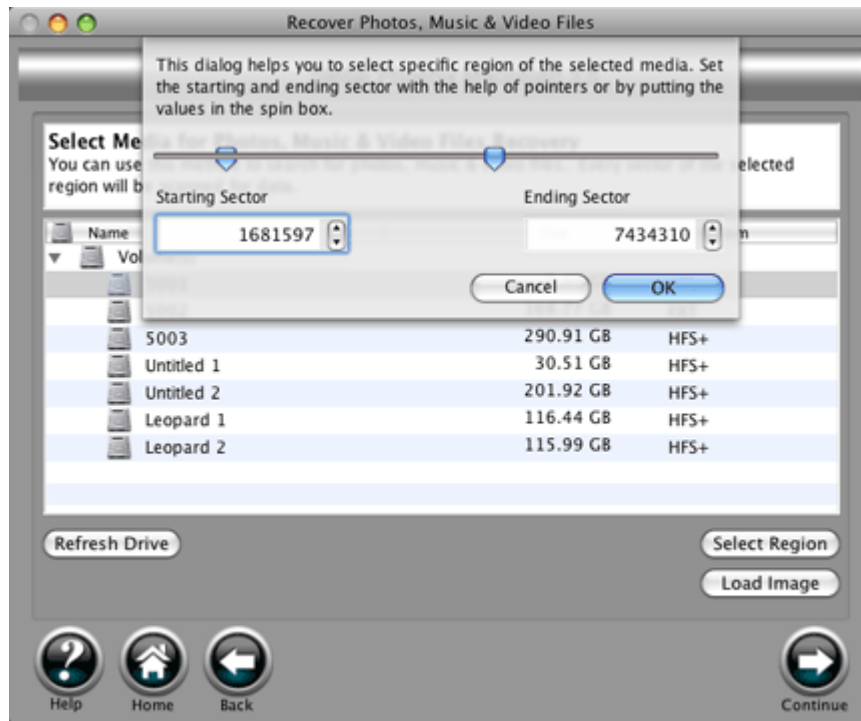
Recover Photos, Music & Video Files

This dialog helps you to select specific region of the selected media. Set the starting and ending sector with the help of pointers or by putting the values in the spin box.

Select Me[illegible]
You can use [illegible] elected
region will b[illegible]

Starting Sector
1681597

Ending Sector
7434310

Cancel
OK

Name
Vol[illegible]

| | | |
|---|---|---|
| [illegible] | | |
| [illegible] | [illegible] | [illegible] |
| 5003 | 290.91 GB | HFS+ |
| Untitled 1 | 30.51 GB | HFS+ |
| Untitled 2 | 201.92 GB | HFS+ |
| Leopard 1 | 116.44 GB | HFS+ |
| Leopard 2 | 115.99 GB | HFS+ |

Refresh Drive
Select Region
Load Image

Help
Home
Back
Continue